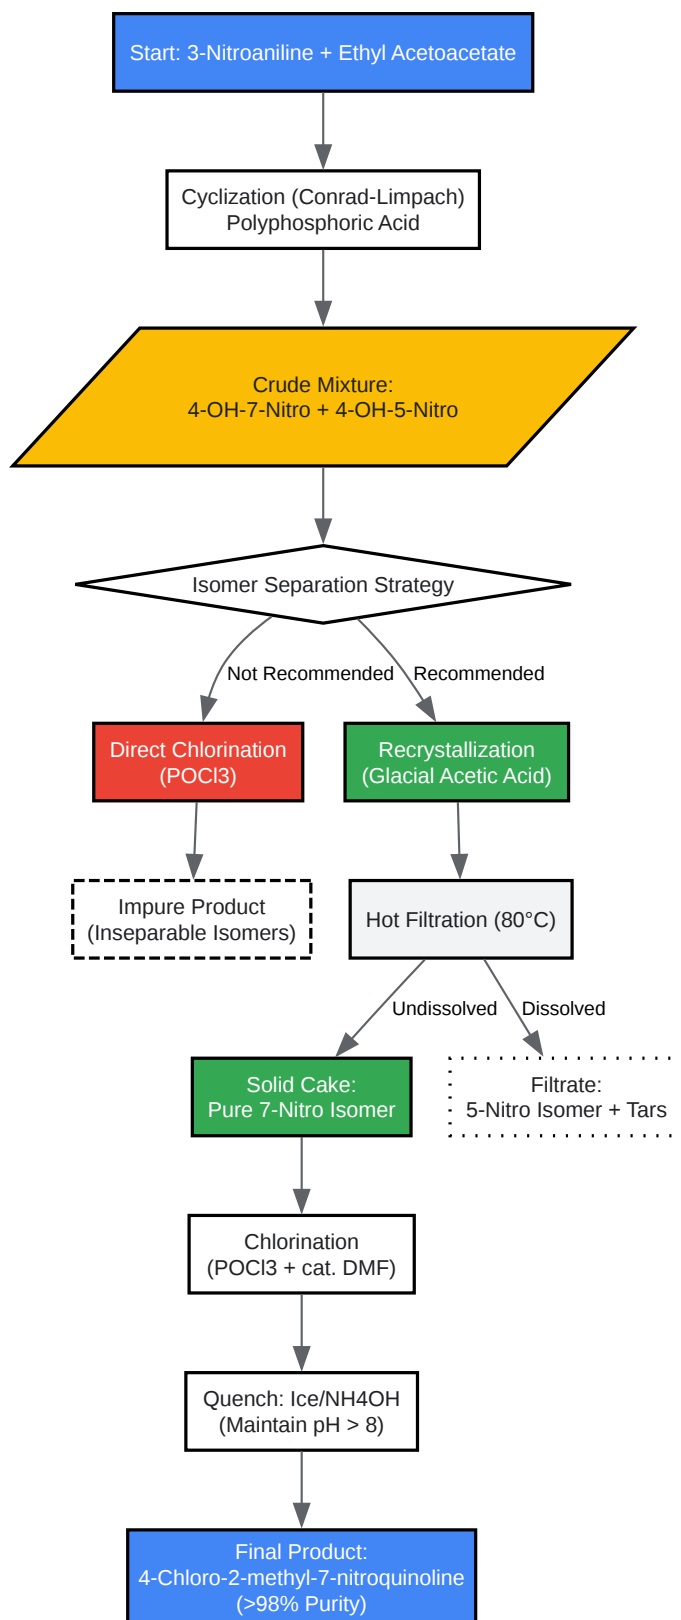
Start: 3-Nitroaniline + Ethyl Acetoacetate

Cyclization (Conrad-Limpach)
Polyphosphoric Acid

Crude Mixture:
4-OH-7-Nitro + 4-OH-5-Nitro

Isomer Separation Strategy

Not Recommended

Recommended

Direct Chlorination
(POCl3)

Recrystallization
(Glacial Acetic Acid)

Impure Product
(Inseparable Isomers)

Hot Filtration (80°C)

Undissolved

Dissolved

Solid Cake:
Pure 7-Nitro Isomer

Filtrate:
5-Nitro Isomer + Tars

Chlorination
(POCl3 + cat. DMF)

Quench: Ice/NH4OH
(Maintain pH > 8)

Final Product:
4-Chloro-2-methyl-7-nitroquinoline
(>98% Purity)